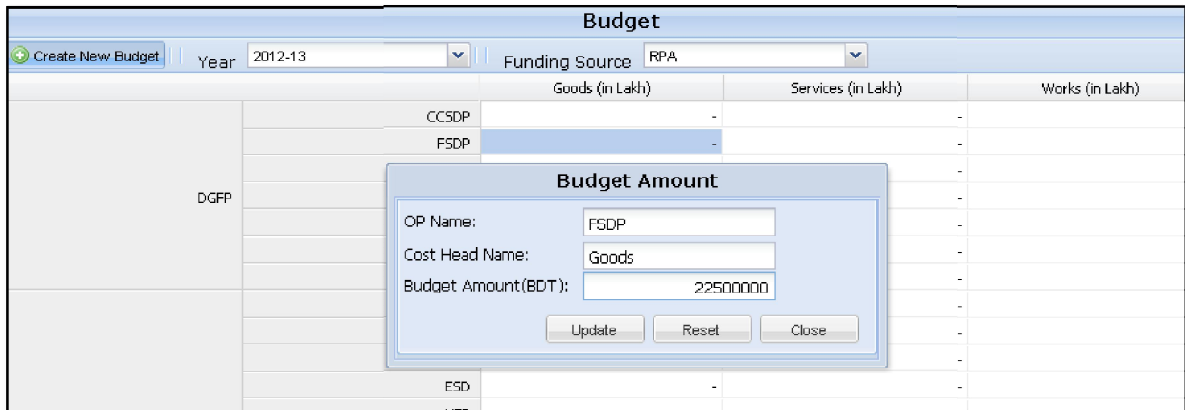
Budget

Create New Budget Year 2012-13 Funding Source RPA

| | | Goods (in Lakh) | Services (in Lakh) | Works (in Lakh) |
|---|---|---|---|---|
| | CCSDP | - | - | |
| | FSDP | - | - | |
| DGFP | | | - | |
| | | | - | |
| | | | - | |
| | | | - | |
| | | | - | |
| | | | - | |
| | | | - | |
| | ESD | - | - | |

Budget Amount

OP Name: FSDP

Cost Head Name: Goods

Budget Amount(BDT): 22500000

Update Reset Close